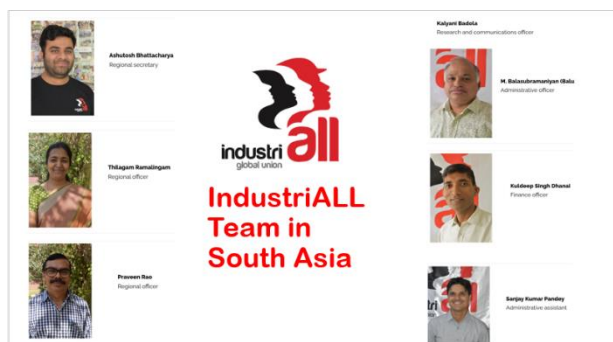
Ashutosh Bhattacharya
Regional secretary

Thilagam Ramalingam
Regional officer

Praveen Rao
Regional officer

industriALL
global union

IndustriALL Team in South Asia

Kalyani Badola
Research and communications officer

M. Balasubramaniyan (Balu)
Administrative officer

Kuldeep Singh Dhanai
Finance officer

Sanjay Kumar Pandey
Administrative assistant